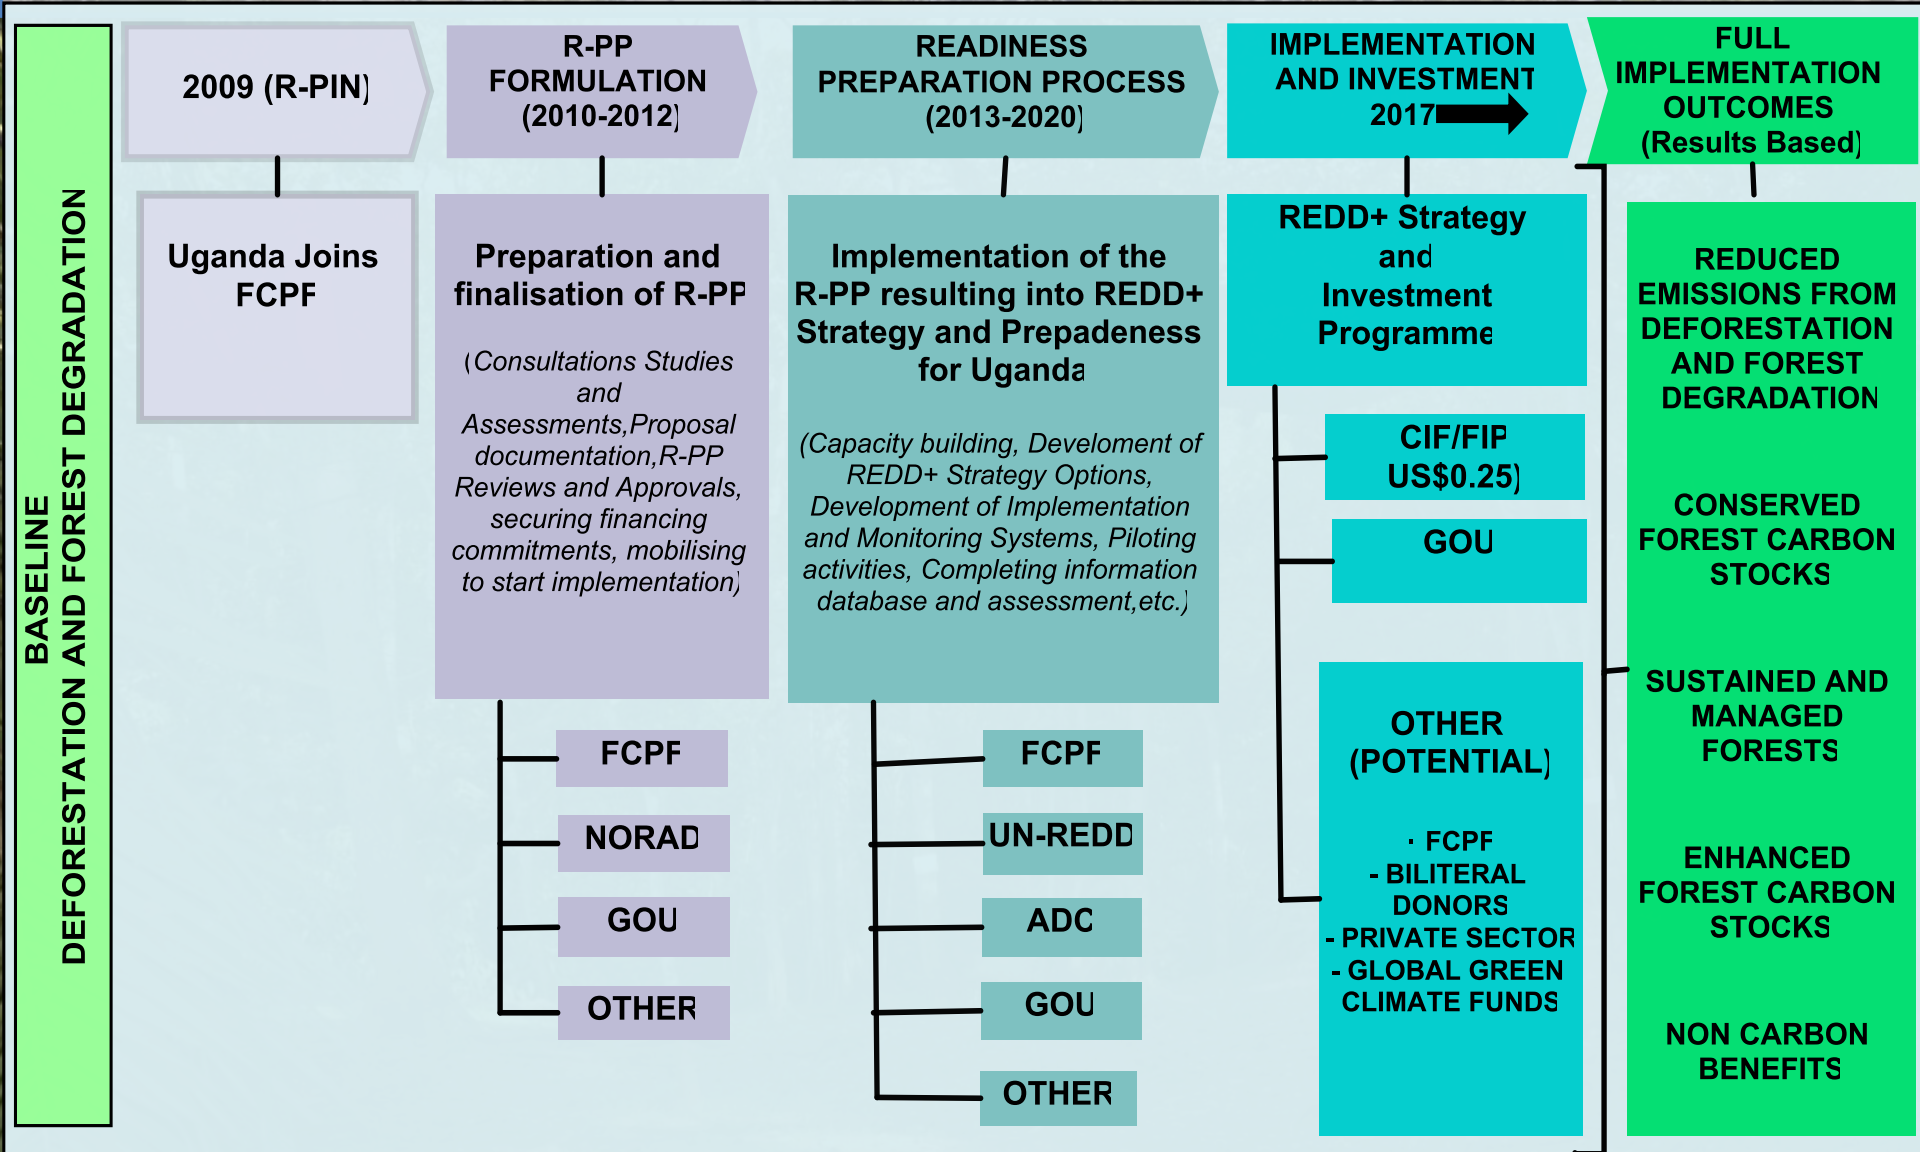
BASELINE
DEFORESTATION AND FOREST DEGRADATION

2009 (R-PIN)

Uganda Joins FCPF

R-PP FORMULATION (2010-2012)

Preparation and finalisation of R-PP

(Consultations Studies and Assessments,Proposal documentation,R-PP Reviews and Approvals, securing financing commitments, mobilising to start implementation)

FCPF

NORAD

GOU

OTHER

READINESS PREPARATION PROCESS (2013-2020)

Implementation of the R-PP resulting into REDD+ Strategy and Prepadeness for Uganda

(Capacity building, Develoment of REDD+ Strategy Options, Development of Implementation and Monitoring Systems, Piloting activities, Completing information database and assessment,etc.)

FCPF

UN-REDD

ADC

GOU

OTHER

IMPLEMENTATION AND INVESTMENT 2017

REDD+ Strategy and Investment Programme

CIF/FIP US$0.25)

GOU

OTHER (POTENTIAL)

· FCPF
- BILITERAL DONORS
- PRIVATE SECTOR
- GLOBAL GREEN CLIMATE FUNDS

FULL IMPLEMENTATION OUTCOMES (Results Based)

REDUCED EMISSIONS FROM DEFORESTATION AND FOREST DEGRADATION

CONSERVED FOREST CARBON STOCKS

SUSTAINED AND MANAGED FORESTS

ENHANCED FOREST CARBON STOCKS

NON CARBON BENEFITS